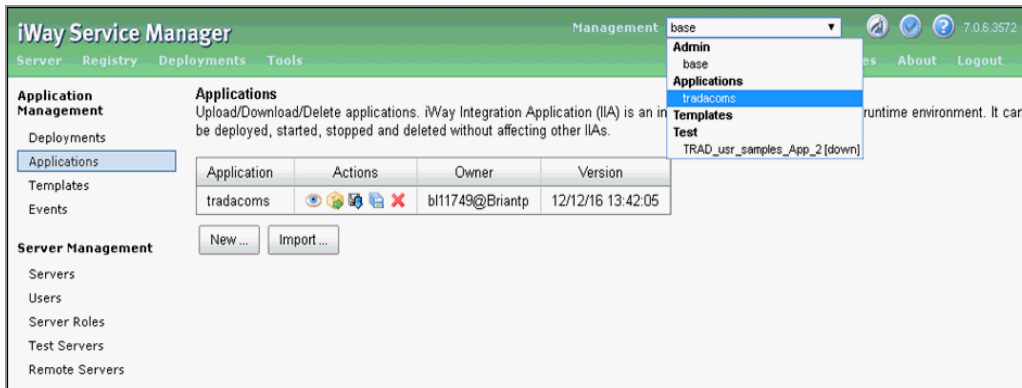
iWay Service Manager

Management base

7.0.6.3572

Server Registry Deployments Tools

Admin
base
Applications
tradacoms
Templates
Test
TRAD_usr_samples_App_2 [down]

es About Logout

Application Management
Deployments
Applications
Templates
Events

Server Management
Servers
Users
Server Roles
Test Servers
Remote Servers

Applications
Upload/Download/Delete applications. iWay Integration Application (IIA) is an in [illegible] runtime environment. It can be deployed, started, stopped and deleted without affecting other IIAs.

| Application | Actions | Owner | Version |
|---|---|---|---|
| tradacoms | | bl11749@Briantp | 12/12/16 13:42:05 |

New ... Import ...